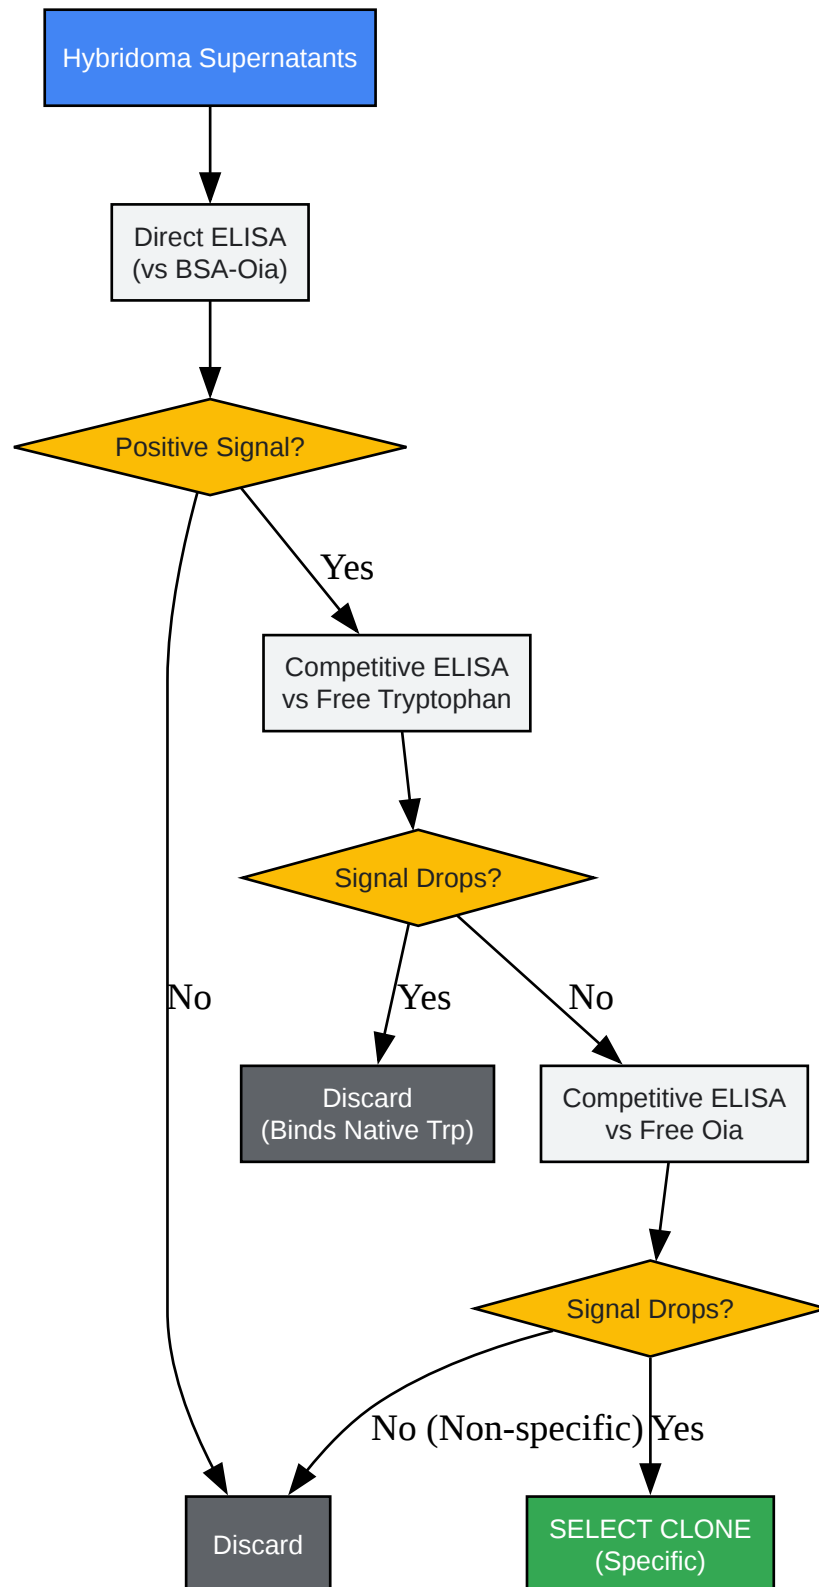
Hybridoma Supernatants

Direct ELISA
(vs BSA-Oia)

Positive Signal?

Yes

No

Competitive ELISA
vs Free Tryptophan

Signal Drops?

Yes

No

Discard
(Binds Native Trp)

Competitive ELISA
vs Free Oia

Signal Drops?

No (Non-specific)

Yes

Discard

SELECT CLONE
(Specific)